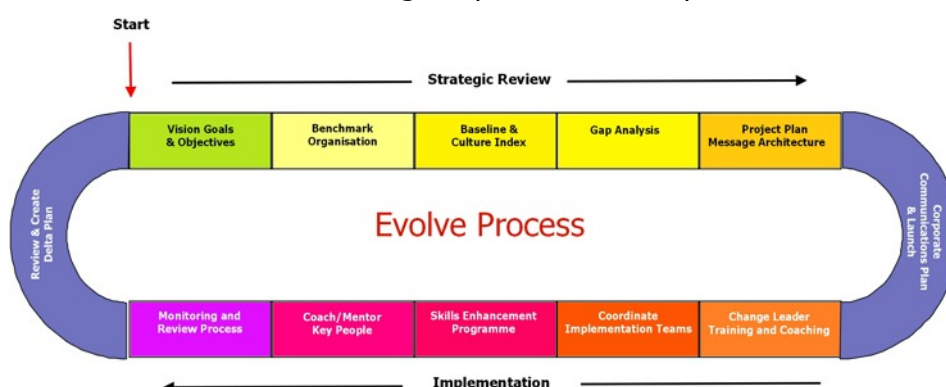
Start

Strategic Review

Vision Goals & Objectives

Benchmark Organisation

Baseline & Culture Index

Gap Analysis

Project Plan Message Architecture

Review & Create Delta Plan

Evolve Process

Corporate Communications Plan & Launch

Monitoring and Review Process

Coach/Mentor Key People

Skills Enhancement Programme

Coordinate Implementation Teams

Change Leader Training and Coaching

Implementation